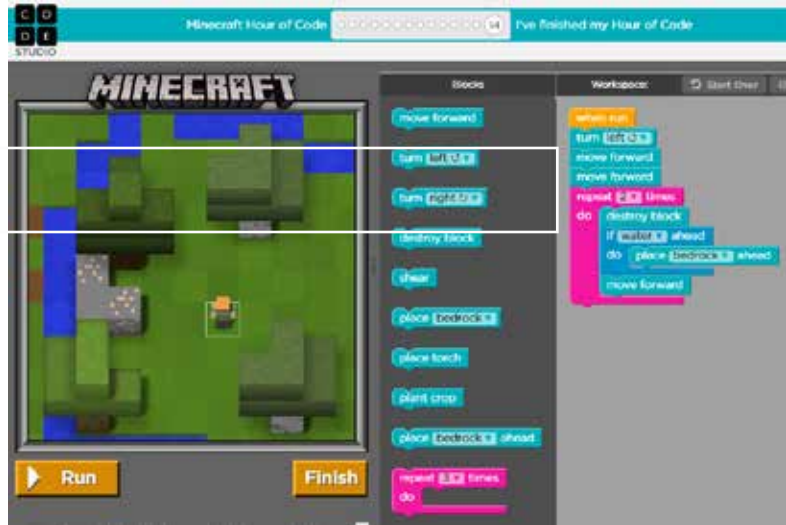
C O
D E
STUDIO

Minecraft Hour of Code 14 I've finished my Hour of Code

MINECRAFT

Blocks
move forward
turn left ↺
turn right ↻
destroy block
shear
place bedrock
place torch
plant crop
place bedrock ahead
repeat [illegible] times
do

Workspace: Start Over
when run
turn left ↺
move forward
move forward
repeat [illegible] times
do destroy block
if water ahead
do place bedrock ahead
move forward

Run
Finish